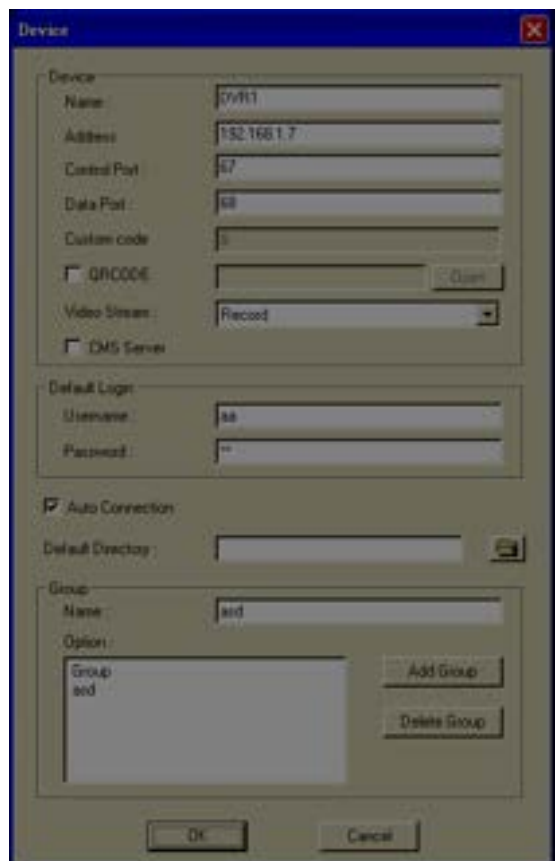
Device

Device
Name: DVR1
Address: 192.168.1.7
Control Port: 67
Data Port: 68
Custom code: 0
QRCODE Open
Video Stream: Record
CMS Server

Default Login
Username: aa
Password: **

Auto Connection

Default Directory:

Group
Name: asd
Option:
Group
asd
Add Group
Delete Group

OK Cancel